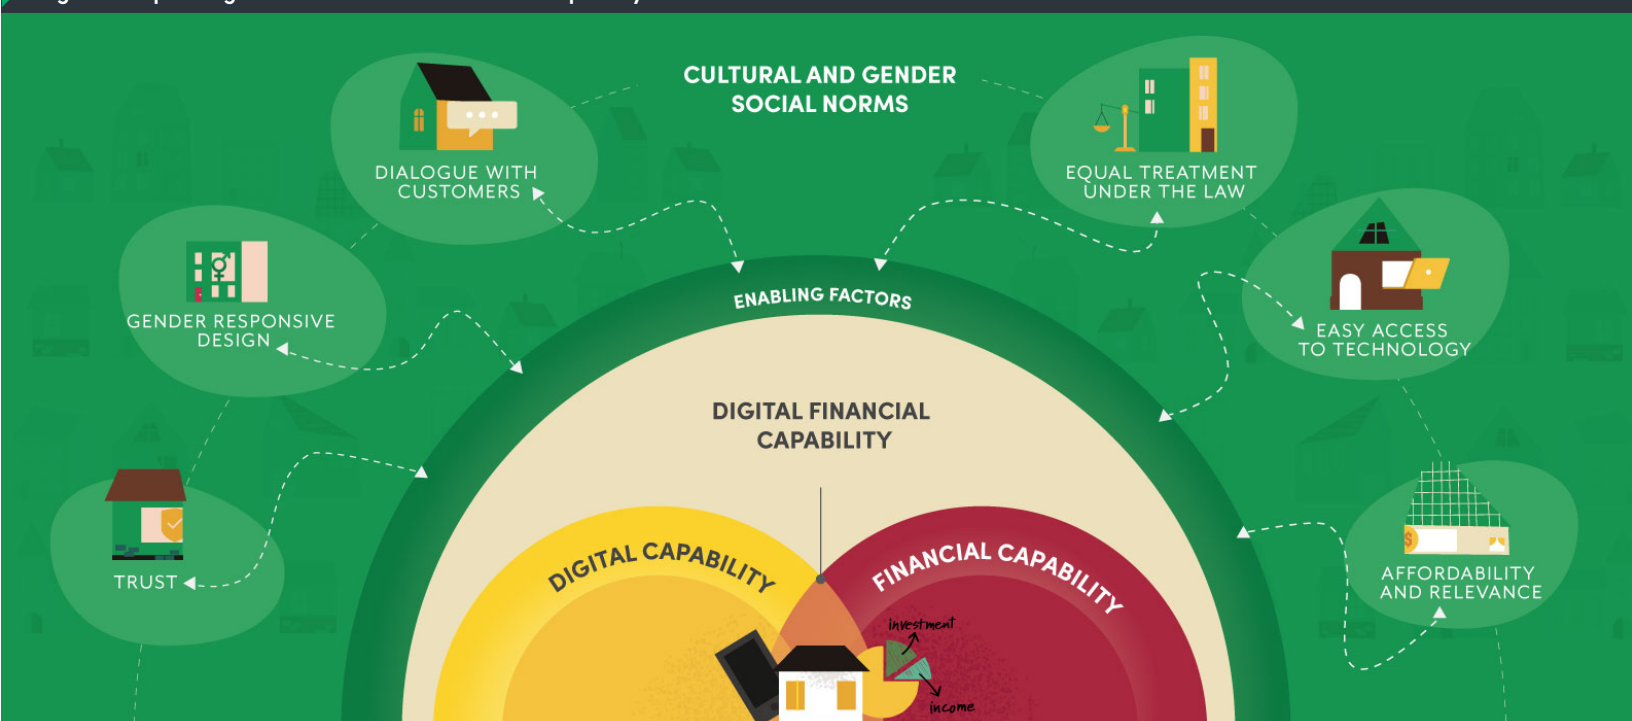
CULTURAL AND GENDER SOCIAL NORMS

DIALOGUE WITH CUSTOMERS

EQUAL TREATMENT UNDER THE LAW

GENDER RESPONSIVE DESIGN

EASY ACCESS TO TECHNOLOGY

ENABLING FACTORS

DIGITAL FINANCIAL CAPABILITY

TRUST

AFFORDABILITY AND RELEVANCE

DIGITAL CAPABILITY

FINANCIAL CAPABILITY

investment

income